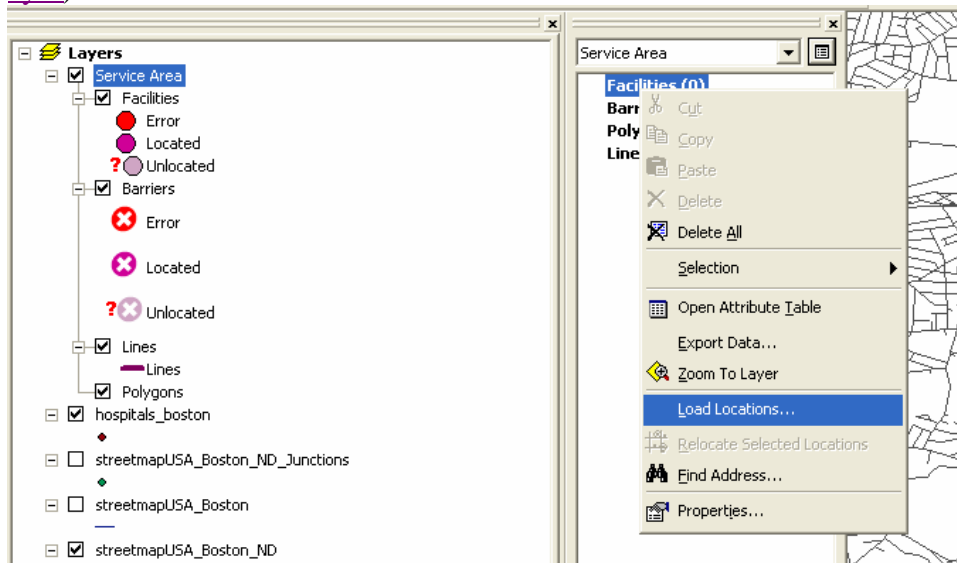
Layers
Service Area
Facilities
Error
Located
Unlocated
Barriers
Error
Located
Unlocated
Lines
Lines
Polygons
hospitals_boston
streetmapUSA_Boston_ND_Junctions
streetmapUSA_Boston
streetmapUSA_Boston_ND

Service Area
Facilities (0)
Barr
Poly
Line

Cut
Copy
Paste
Delete
Delete All
Selection
Open Attribute Table
Export Data...
Zoom To Layer
Load Locations...
Relocate Selected Locations
Find Address...
Properties...